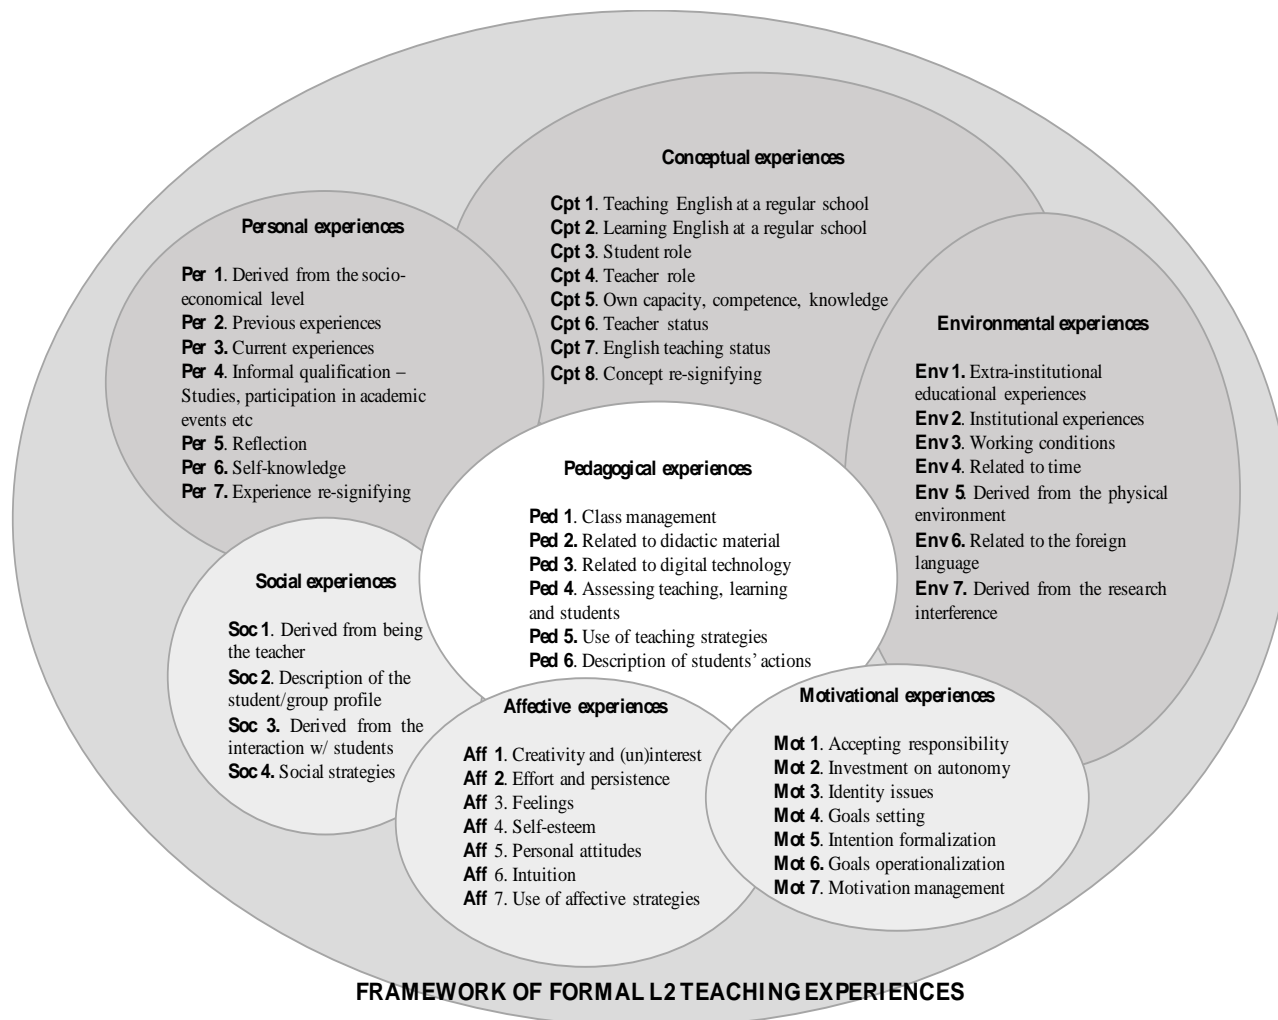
Conceptual experiences

Cpt 1. Teaching English at a regular school
Cpt 2. Learning English at a regular school
Cpt 3. Student role
Cpt 4. Teacher role
Cpt 5. Own capacity, competence, knowledge
Cpt 6. Teacher status
Cpt 7. English teaching status
Cpt 8. Concept re-signifying

Personal experiences

Per 1. Derived from the socio-economical level
Per 2. Previous experiences
Per 3. Current experiences
Per 4. Informal qualification – Studies, participation in academic events etc
Per 5. Reflection
Per 6. Self-knowledge
Per 7. Experience re-signifying

Environmental experiences

Env 1. Extra-institutional educational experiences
Env 2. Institutional experiences
Env 3. Working conditions
Env 4. Related to time
Env 5. Derived from the physical environment
Env 6. Related to the foreign language
Env 7. Derived from the research interference

Pedagogical experiences

Ped 1. Class management
Ped 2. Related to didactic material
Ped 3. Related to digital technology
Ped 4. Assessing teaching, learning and students
Ped 5. Use of teaching strategies
Ped 6. Description of students' actions

Social experiences

Soc 1. Derived from being the teacher
Soc 2. Description of the student/group profile
Soc 3. Derived from the interaction w/ students
Soc 4. Social strategies

Affective experiences

Aff 1. Creativity and (un)interest
Aff 2. Effort and persistence
Aff 3. Feelings
Aff 4. Self-esteem
Aff 5. Personal attitudes
Aff 6. Intuition
Aff 7. Use of affective strategies

Motivational experiences

Mot 1. Accepting responsibility
Mot 2. Investment on autonomy
Mot 3. Identity issues
Mot 4. Goals setting
Mot 5. Intention formalization
Mot 6. Goals operationalization
Mot 7. Motivation management

FRAMEWORK OF FORMAL L2 TEACHING EXPERIENCES